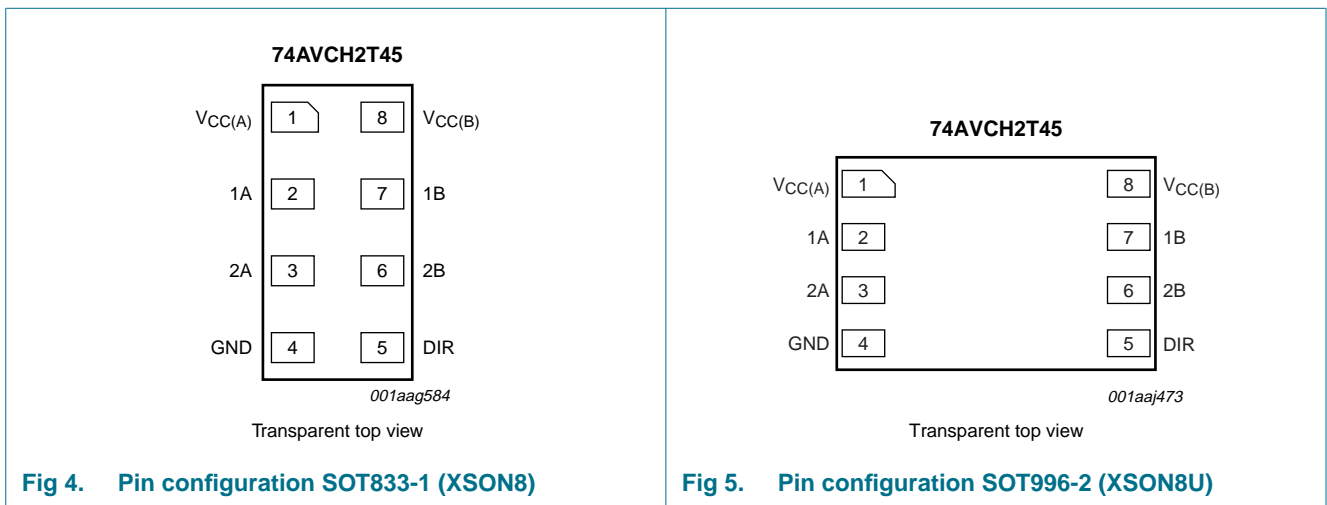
74AVCH2T45

$V_{CC(A)}$ 1 8 $V_{CC(B)}$

1A 2 7 1B

2A 3 6 2B

GND 4 5 DIR

001aag584

Transparent top view

Fig 4. Pin configuration SOT833-1 (XSON8)

74AVCH2T45

$V_{CC(A)}$ 1 8 $V_{CC(B)}$

1A 2 7 1B

2A 3 6 2B

GND 4 5 DIR

001aaj473

Transparent top view

Fig 5. Pin configuration SOT996-2 (XSON8U)